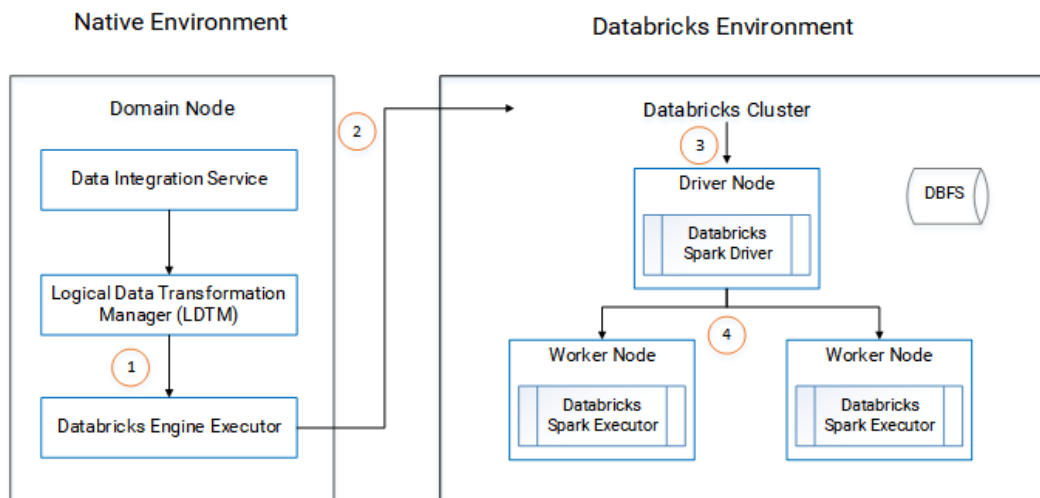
Native Environment

Databricks Environment

Domain Node

Data Integration Service

Logical Data Transformation Manager (LDTM)

1

Databricks Engine Executor

2

Databricks Cluster

3

Driver Node

Databricks Spark Driver

DBFS

4

Worker Node

Databricks Spark Executor

Worker Node

Databricks Spark Executor